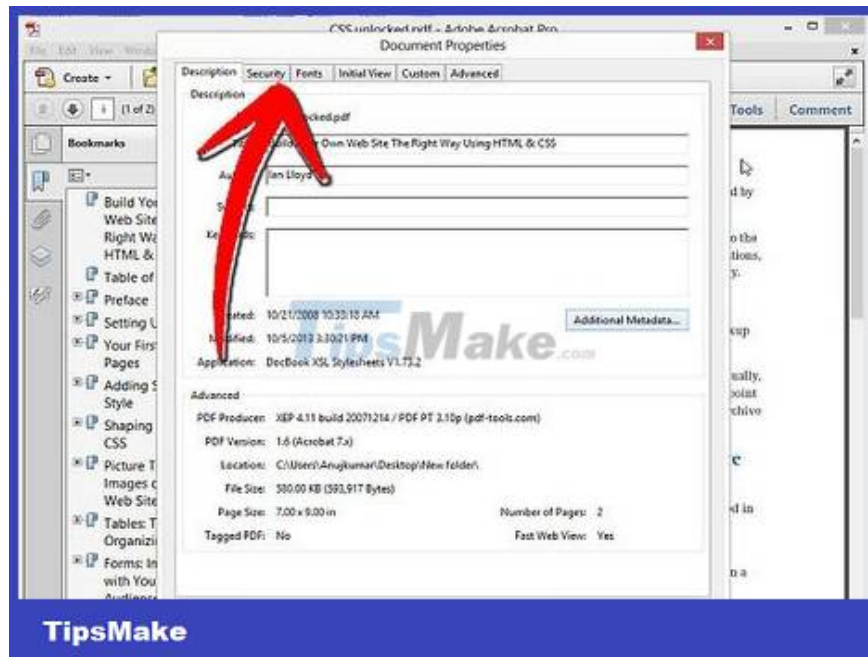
CSS unlocked.pdf - Adobe Acrobat Pro
File Edit View Window
Create
(1 of 2)
Tools Comment
Bookmarks
Build Your Own Web Site The Right Way Using HTML &
Table of
Preface
Setting U
Your First Pages
Adding Style
Shaping CSS
Picture Images Web Site
Tables: Organizi
Forms: In with You Audienc

Document Properties
Description Security Fonts Initial View Custom Advanced
Description
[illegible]ocked.pdf
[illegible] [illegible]ild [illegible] Own Web Site The Right Way Using HTML & CSS
Au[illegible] Ian Lloyd
S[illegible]
Key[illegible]
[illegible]ated: 10/21/2008 10:33:18 AM
M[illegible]ified: 10/5/2013 3:30:21 PM
Application: DocBook XSL Stylesheets V1.73.2
Additional Metadata...
Advanced
PDF Producer: XEP 4.11 build 20071214 / PDF PT 3.10p (pdf-tools.com)
PDF Version: 1.6 (Acrobat 7.x)
Location: C:\Users\Anujkumar\Desktop\New folder\
File Size: 580.00 KB (593,917 Bytes)
Page Size: 7.00 x 9.00 in
Number of Pages: 2
Tagged PDF: No
Fast Web View: Yes

d by
o the tions, y.
kup
ually, point chivo
e
d in
n a

TipsMake.com
TipsMake